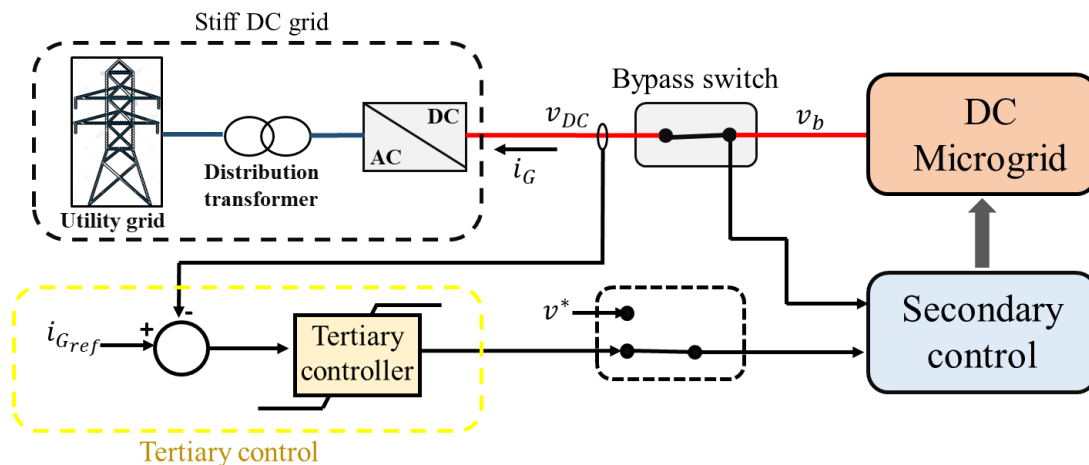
Stiff DC grid

Utility grid

Distribution transformer

AC

DC

$v_{DC}$

$i_G$

Bypass switch

$v_b$

DC Microgrid

$i_{G_{ref}}$

+

-

Tertiary controller

$v^*$

Secondary control

Tertiary control